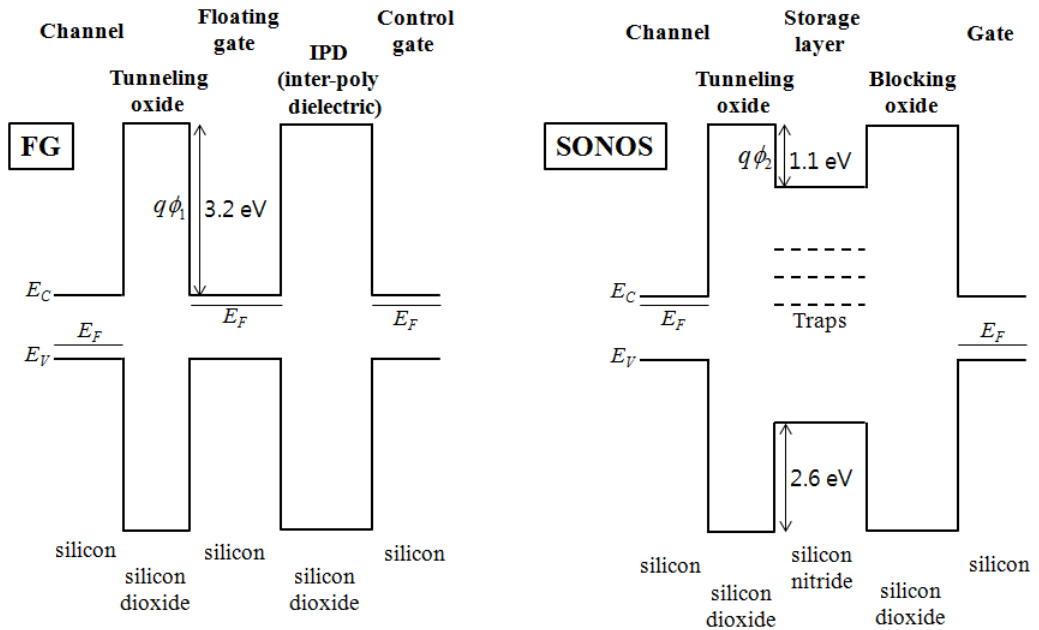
Channel

Floating gate

Control gate

Tunneling oxide

IPD (inter-poly dielectric)

FG

$q\phi_1$ 3.2 eV

$E_C$

$E_F$

$E_F$

$E_F$

$E_V$

silicon

silicon dioxide

silicon

silicon dioxide

silicon

Channel

Storage layer

Gate

Tunneling oxide

Blocking oxide

SONOS

$q\phi_2$ 1.1 eV

$E_C$

$E_F$

Traps

$E_F$

$E_V$

2.6 eV

silicon

silicon dioxide

silicon nitride

silicon dioxide

silicon